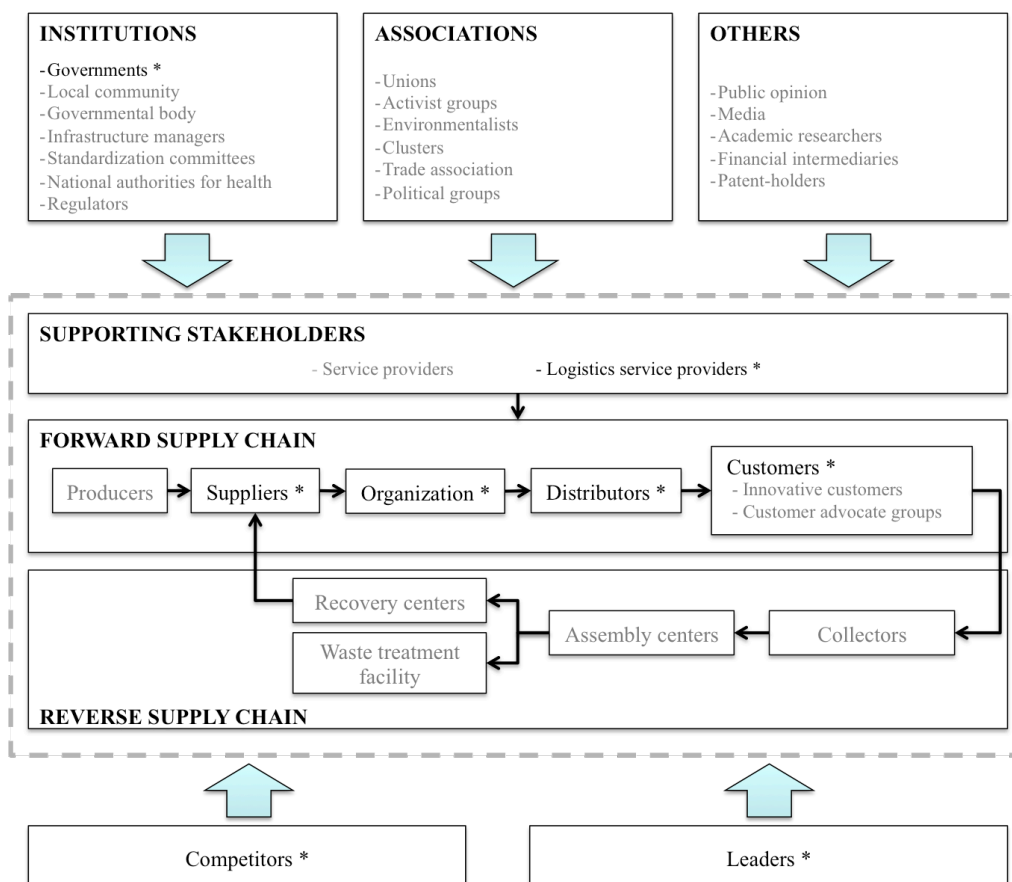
INSTITUTIONS

-Governments *
-Local community
-Governmental body
-Infrastructure managers
-Standardization committees
-National authorities for health
-Regulators

ASSOCIATIONS

-Unions
-Activist groups
-Environmentalists
-Clusters
-Trade association
-Political groups

OTHERS

-Public opinion
-Media
-Academic researchers
-Financial intermediaries
-Patent-holders

SUPPORTING STAKEHOLDERS

- Service providers
- Logistics service providers *

FORWARD SUPPLY CHAIN

Producers

Suppliers *

Organization *

Distributors *

Customers *
- Innovative customers
- Customer advocate groups

Recovery centers

Waste treatment facility

Assembly centers

Collectors

REVERSE SUPPLY CHAIN

Competitors *

Leaders *